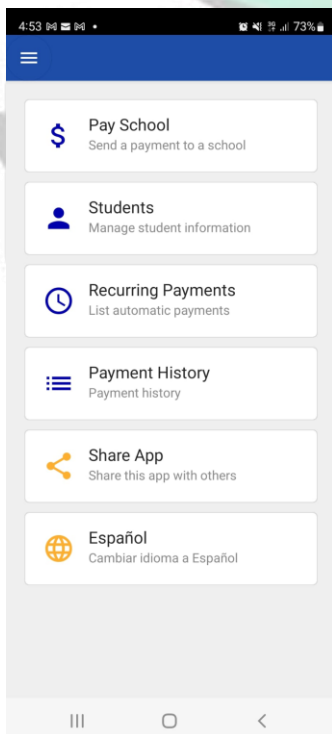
4:53 73%

Pay School
Send a payment to a school

Students
Manage student information

Recurring Payments
List automatic payments

Payment History
Payment history

Share App
Share this app with others

Español
Cambiar idioma a Español